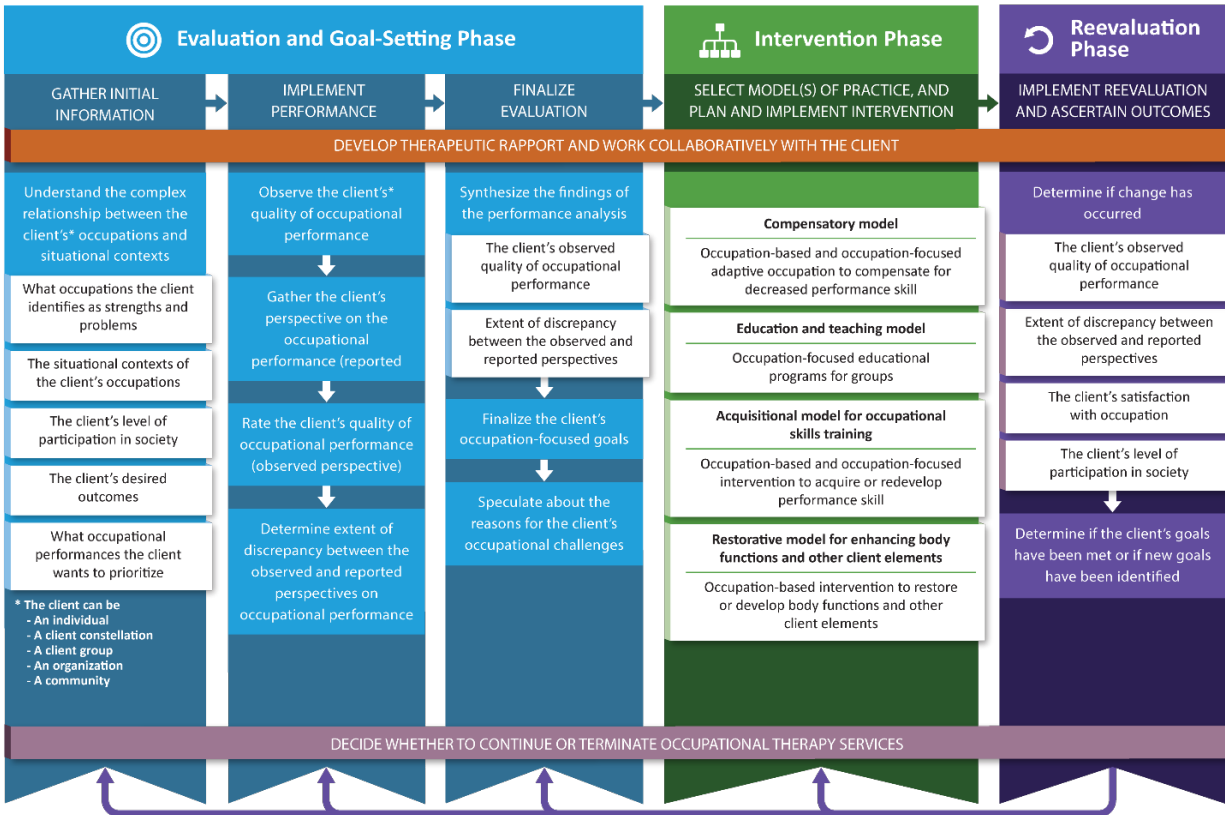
Evaluation and Goal-Setting Phase

Intervention Phase

Reevaluation Phase

GATHER INITIAL INFORMATION

IMPLEMENT PERFORMANCE

FINALIZE EVALUATION

SELECT MODEL(S) OF PRACTICE, AND PLAN AND IMPLEMENT INTERVENTION

IMPLEMENT REEVALUATION AND ASCERTAIN OUTCOMES

DEVELOP THERAPEUTIC RAPPORT AND WORK COLLABORATIVELY WITH THE CLIENT

Understand the complex relationship between the client's* occupations and situational contexts

What occupations the client identifies as strengths and problems

The situational contexts of the client's occupations

The client's level of participation in society

The client's desired outcomes

What occupational performances the client wants to prioritize

* The client can be
- An individual
- A client constellation
- A client group
- An organization
- A community

Observe the client's* quality of occupational performance

Gather the client's perspective on the occupational performance (reported

Rate the client's quality of occupational performance (observed perspective)

Determine extent of discrepancy between the observed and reported perspectives on occupational performance

Synthesize the findings of the performance analysis

The client's observed quality of occupational performance

Extent of discrepancy between the observed and reported perspectives

Finalize the client's occupation-focused goals

Speculate about the reasons for the client's occupational challenges

Compensatory model

Occupation-based and occupation-focused adaptive occupation to compensate for decreased performance skill

Education and teaching model

Occupation-focused educational programs for groups

Acquisitional model for occupational skills training

Occupation-based and occupation-focused intervention to acquire or redevelop performance skill

Restorative model for enhancing body functions and other client elements

Occupation-based intervention to restore or develop body functions and other client elements

Determine if change has occurred

The client's observed quality of occupational performance

Extent of discrepancy between the observed and reported perspectives

The client's satisfaction with occupation

The client's level of participation in society

Determine if the client's goals have been met or if new goals have been identified

DECIDE WHETHER TO CONTINUE OR TERMINATE OCCUPATIONAL THERAPY SERVICES